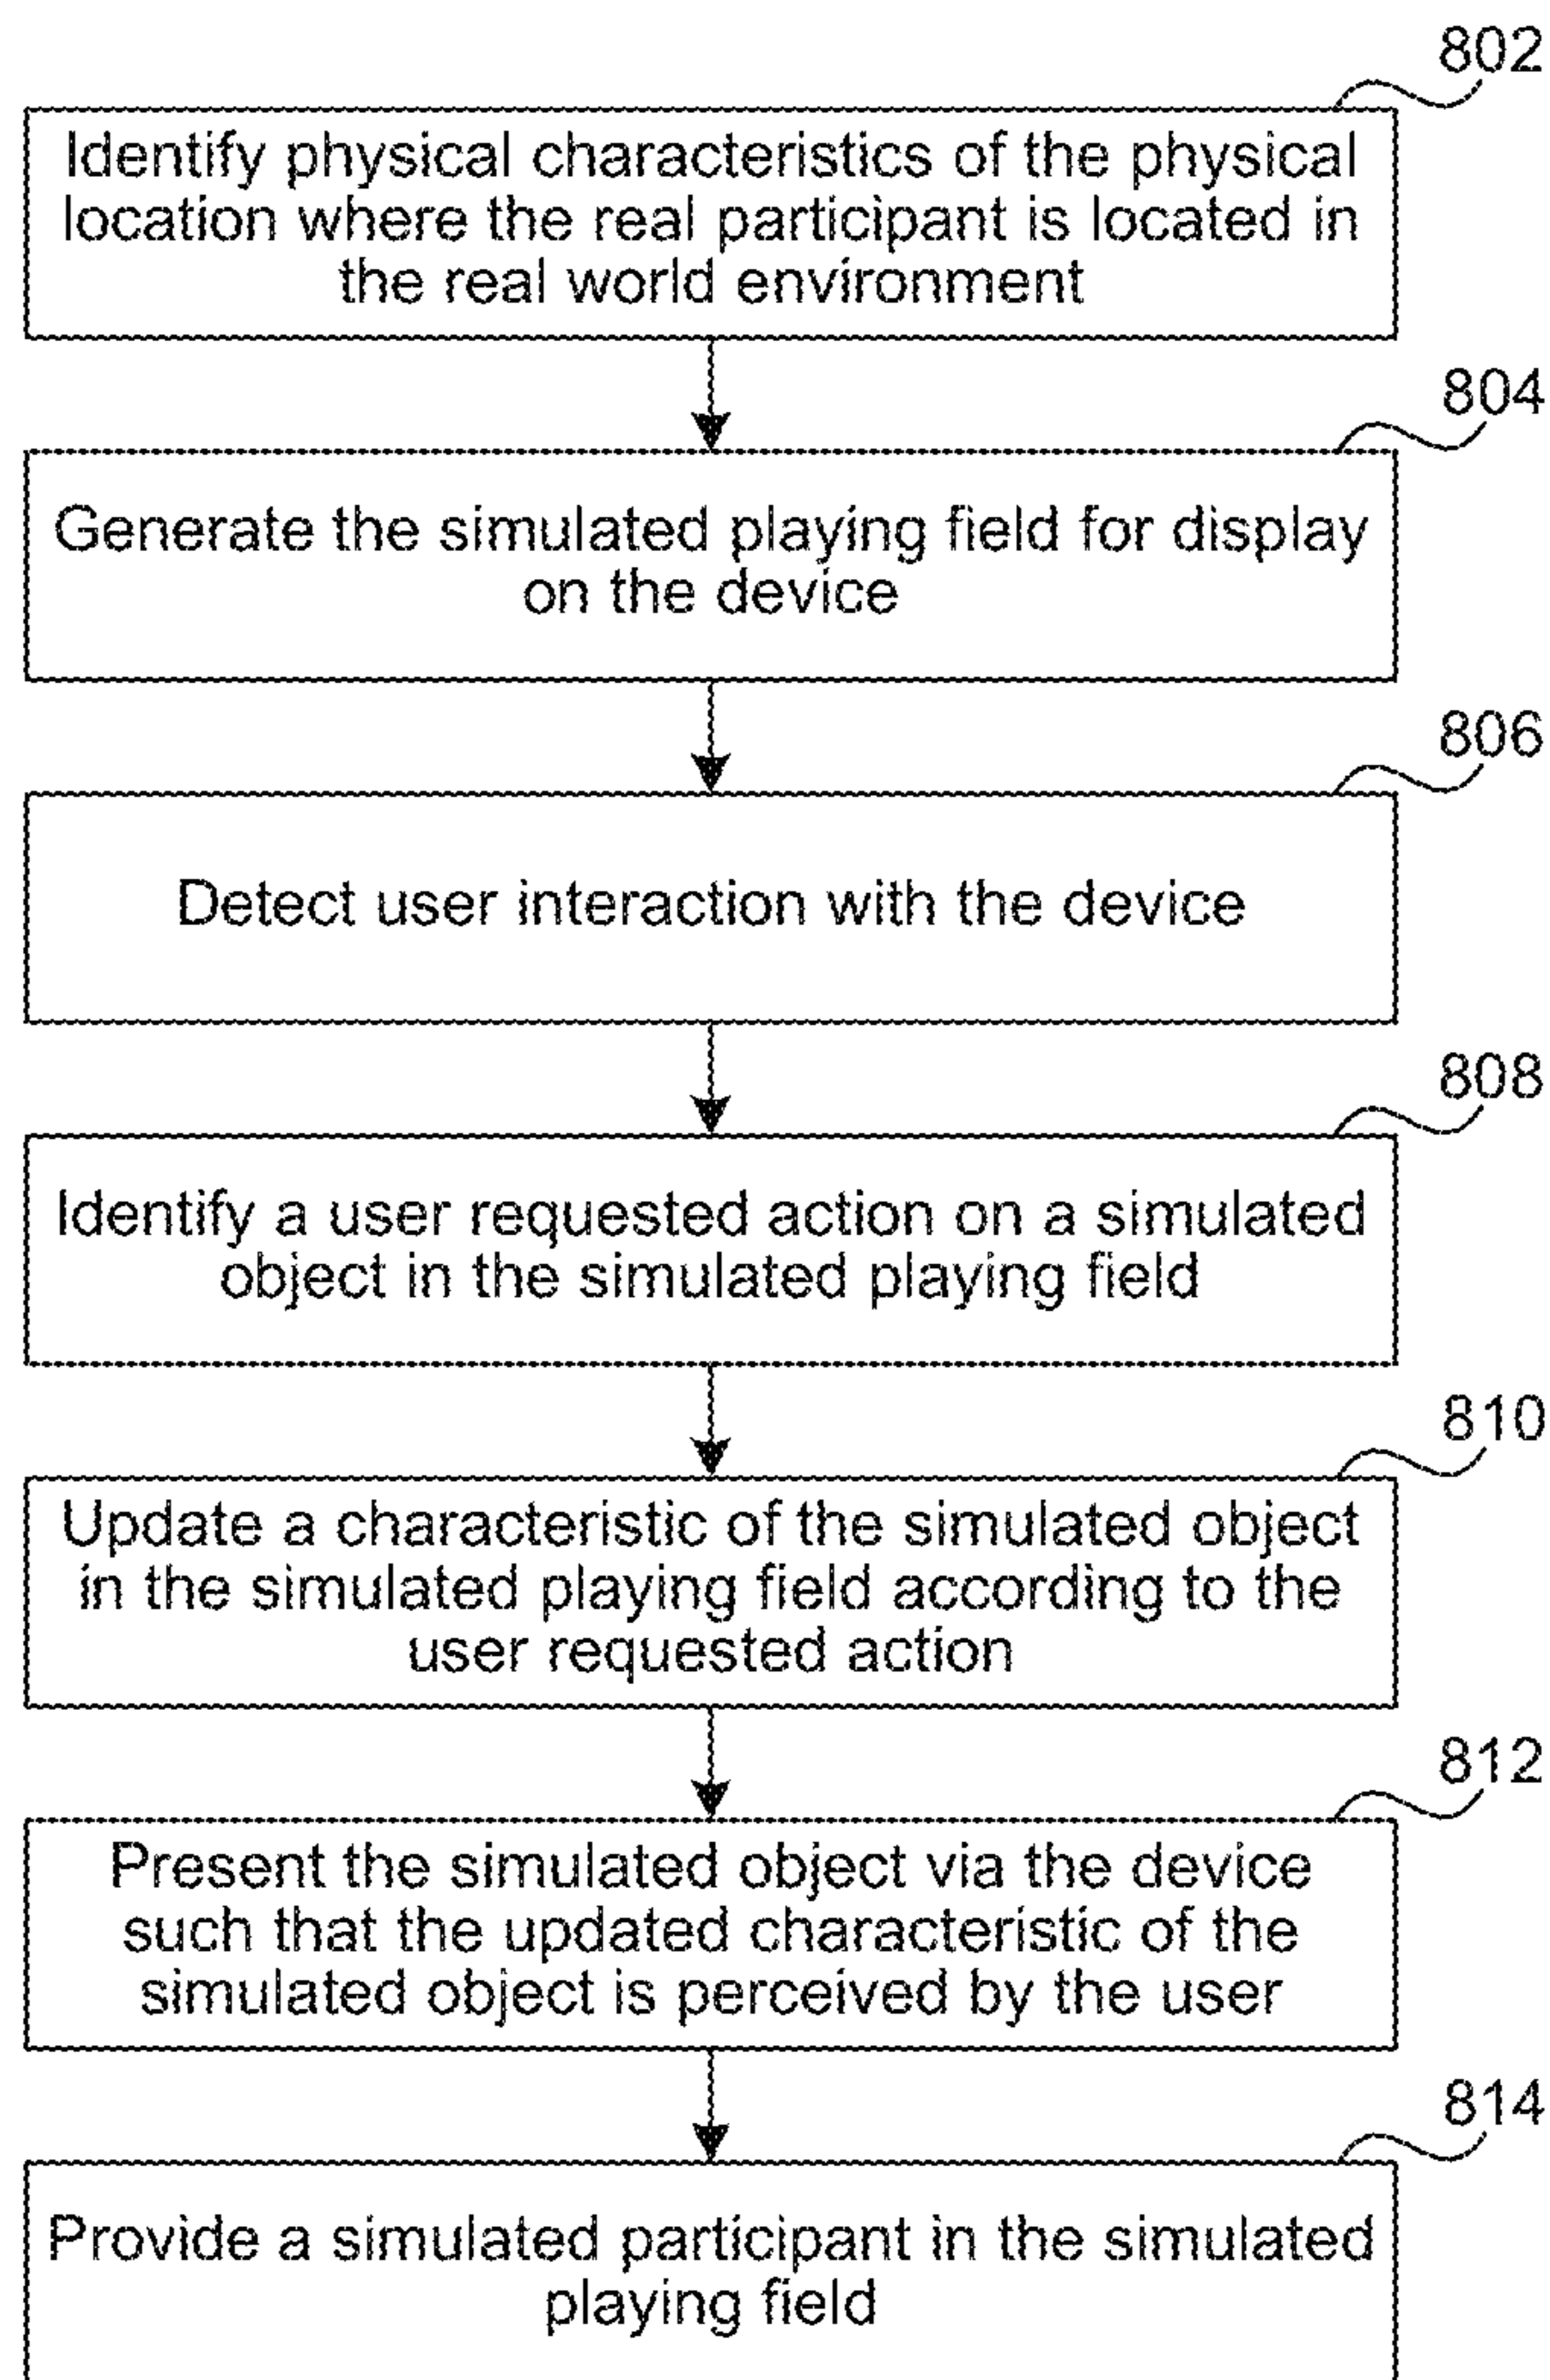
802

Identify physical characteristics of the physical location where the real participant is located in the real world environment

804

Generate the simulated playing field for display on the device

806

Detect user interaction with the device

808

Identify a user requested action on a simulated object in the simulated playing field

810

Update a characteristic of the simulated object in the simulated playing field according to the user requested action

812

Present the simulated object via the device such that the updated characteristic of the simulated object is perceived by the user

814

Provide a simulated participant in the simulated playing field